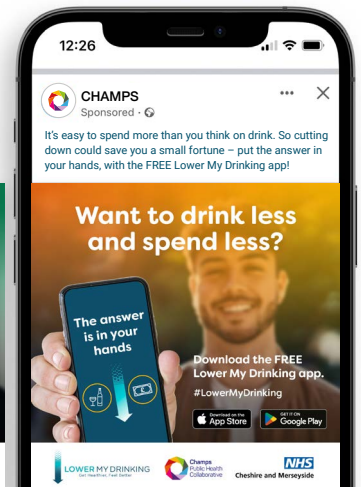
12:26

CHAMPS
Sponsored ·

It's easy to spend more than you think on drink. So cutting down could save you a small fortune – put the answer in your hands, with the FREE Lower My Drinking app!

Want to drink less and spend less?

The answer is in your hands

Download the FREE Lower My Drinking app.
#LowerMyDrinking

Download on the App Store

GET IT ON Google Play

LOWER MY DRINKING
Get Healthier, Feel Better

Champs Public Health Collaborative

NHS
Cheshire and Merseyside